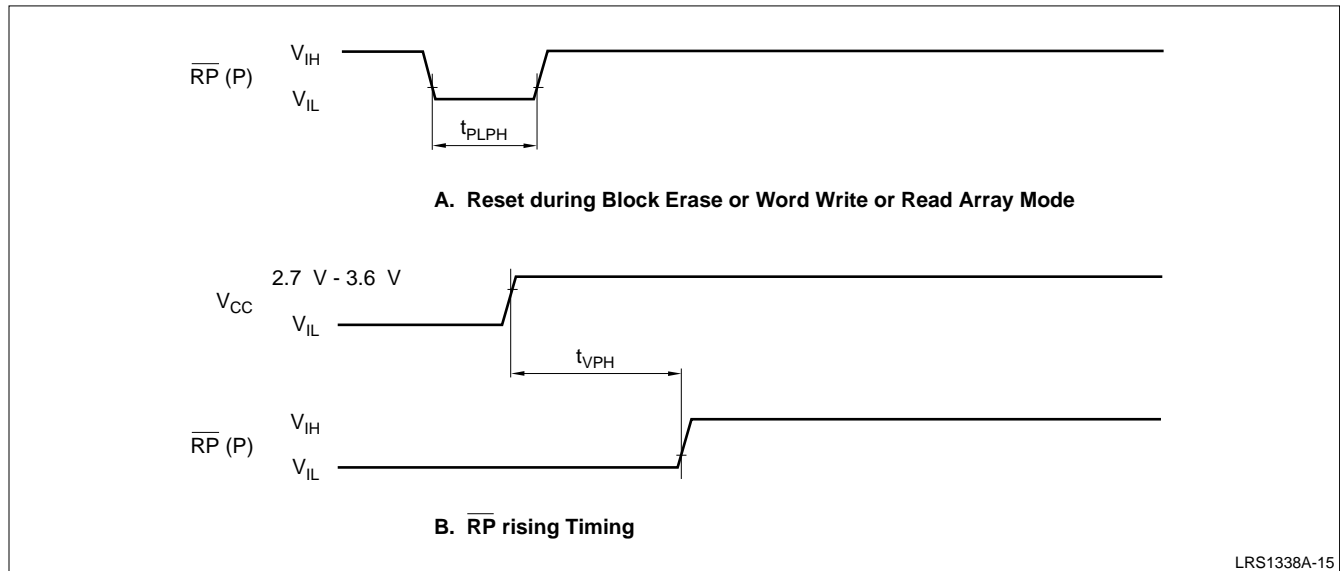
$\overline{RP}$ (P)
$V_{IH}$
$V_{IL}$
$t_{PLPH}$

A. Reset during Block Erase or Word Write or Read Array Mode

2.7 V - 3.6 V
$V_{CC}$
$V_{IL}$
$t_{VPH}$

$\overline{RP}$ (P)
$V_{IH}$
$V_{IL}$

B. $\overline{RP}$ rising Timing

LRS1338A-15